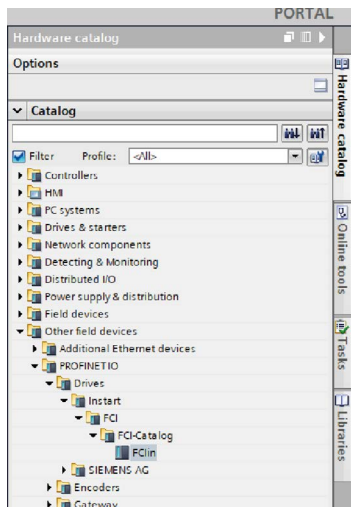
PORTAL

Hardware catalog

Options

Catalog

Filter Profile: <All>

Controllers
HMI
PC systems
Drives & starters
Network components
Detecting & Monitoring
Distributed I/O
Power supply & distribution
Field devices
Other field devices
Additional Ethernet devices
PROFINET IO
Drives
Instart
FCI
FCI-Catalog
FCIin
SIEMENS AG
Encoders
Gateway

Hardware catalog
Online tools
Tasks
Libraries